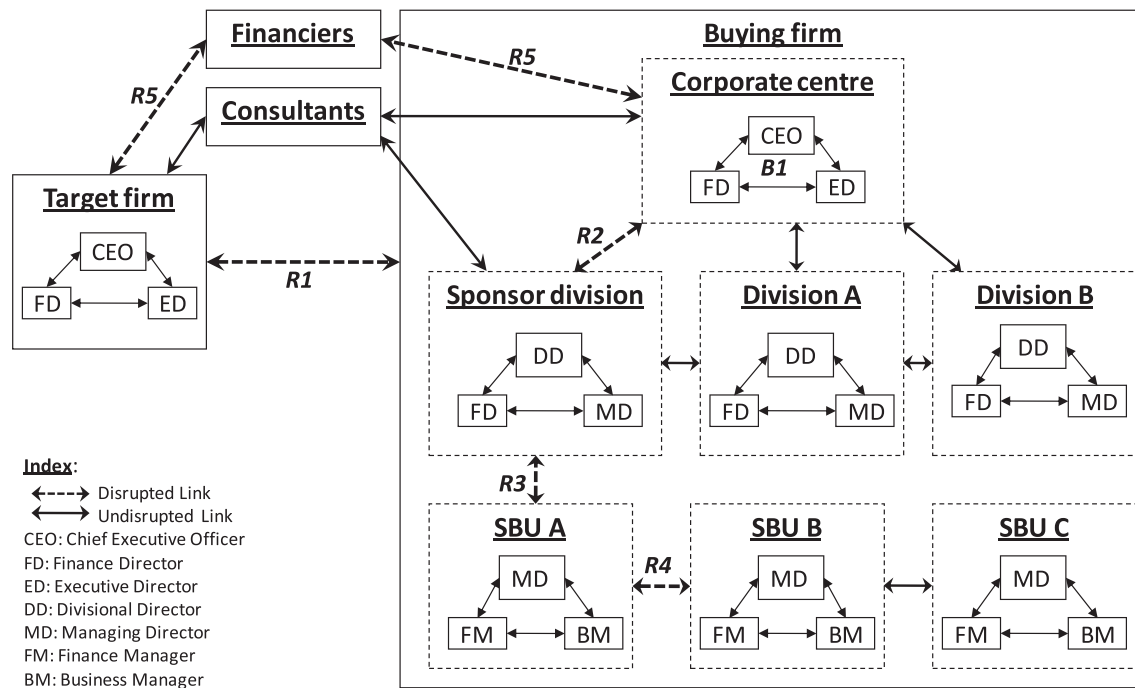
Financiers

Consultants

R5

R5

Buying firm

Corporate centre

CEO

FD

B1

ED

Target firm

CEO

FD

ED

R1

R2

Sponsor division

DD

FD

MD

Division A

DD

FD

MD

Division B

DD

FD

MD

Index:
Disrupted Link
Undisrupted Link
CEO: Chief Executive Officer
FD: Finance Director
ED: Executive Director
DD: Divisional Director
MD: Managing Director
FM: Finance Manager
BM: Business Manager

R3

SBU A

MD

FM

BM

R4

SBU B

MD

FM

BM

SBU C

MD

FM

BM